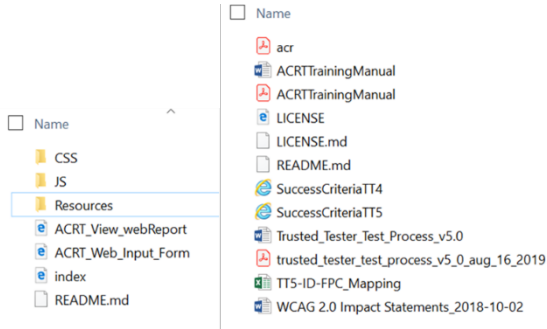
Name

CSS
JS
Resources
ACRT_View_webReport
ACRT_Web_Input_Form
index
README.md

Name

acr
ACRTTrainingManual
ACRTTrainingManual
LICENSE
LICENSE.md
README.md
SuccessCriteriaTT4
SuccessCriteriaTT5
Trusted_Tester_Test_Process_v5.0
trusted_tester_test_process_v5_0_aug_16_2019
TT5-ID-FPC_Mapping
WCAG 2.0 Impact Statements_2018-10-02